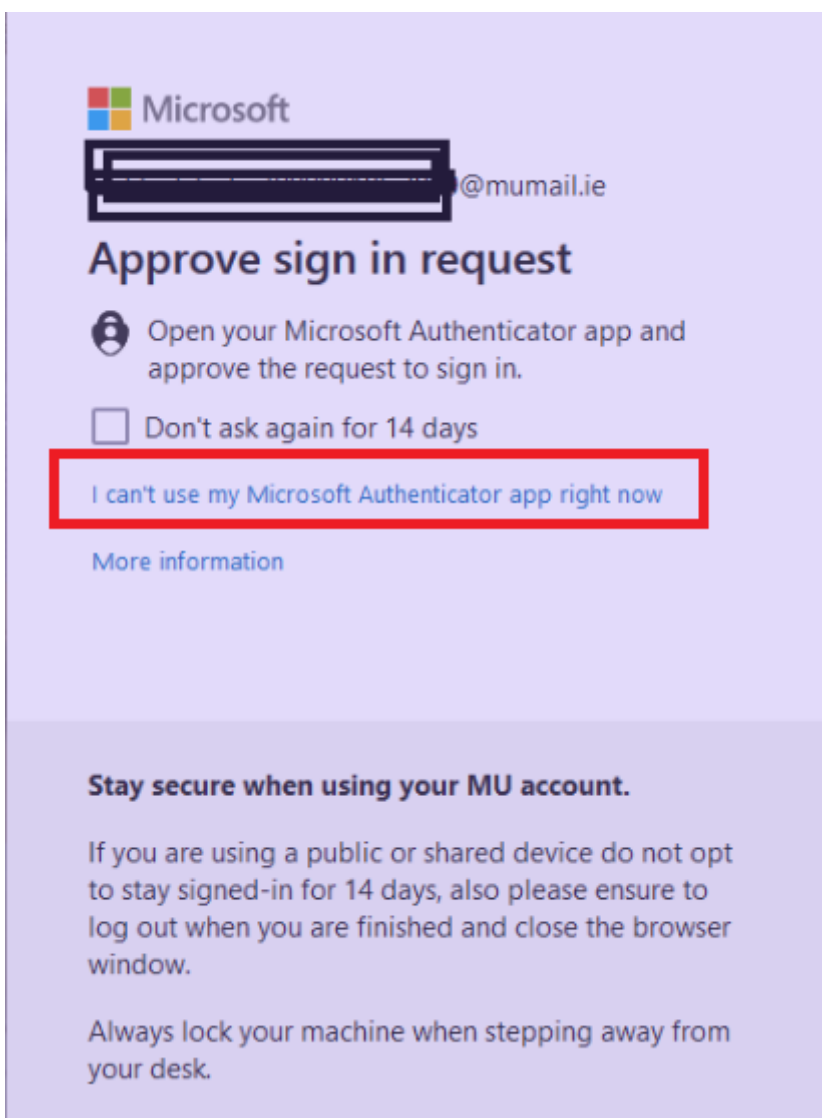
Microsoft

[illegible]@mumail.ie

Approve sign in request

Open your Microsoft Authenticator app and approve the request to sign in.

Don't ask again for 14 days

I can't use my Microsoft Authenticator app right now

More information

Stay secure when using your MU account.

If you are using a public or shared device do not opt to stay signed-in for 14 days, also please ensure to log out when you are finished and close the browser window.

Always lock your machine when stepping away from your desk.